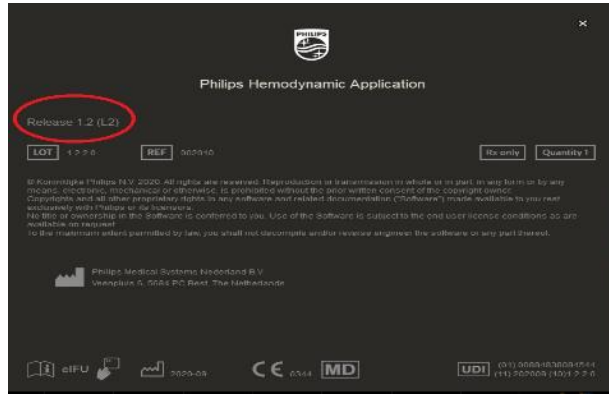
×

PHILIPS

Philips Hemodynamic Application

Release 1.2 (L2)

LOT 1.2.2.0

REF 202030

Rx only

Quantity 1

© Koninklijke Philips N.V. 2020. All rights are reserved. Reproduction or transmission in whole or in part, in any form or by any means, electronic, mechanical or otherwise, is prohibited without the prior written consent of the copyright owner. Copyrights and all other proprietary rights in any software and related documentation ("Software") made available to you rest exclusively with Philips or its licensors. No title or ownership in the Software is conferred to you. Use of the Software is subject to the end user license conditions as are available on request. To the maximum extent permitted by law, you shall not decompile and/or reverse engineer the software or any part thereof.

Philips Medical Systems Nederland B.V. Veenpluis 6, 5684 PC Best, The Netherlands

eIFU

2020-09

CE 0344

MD

UDI (01) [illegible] (11) 200909 (10) 1.2.2.0